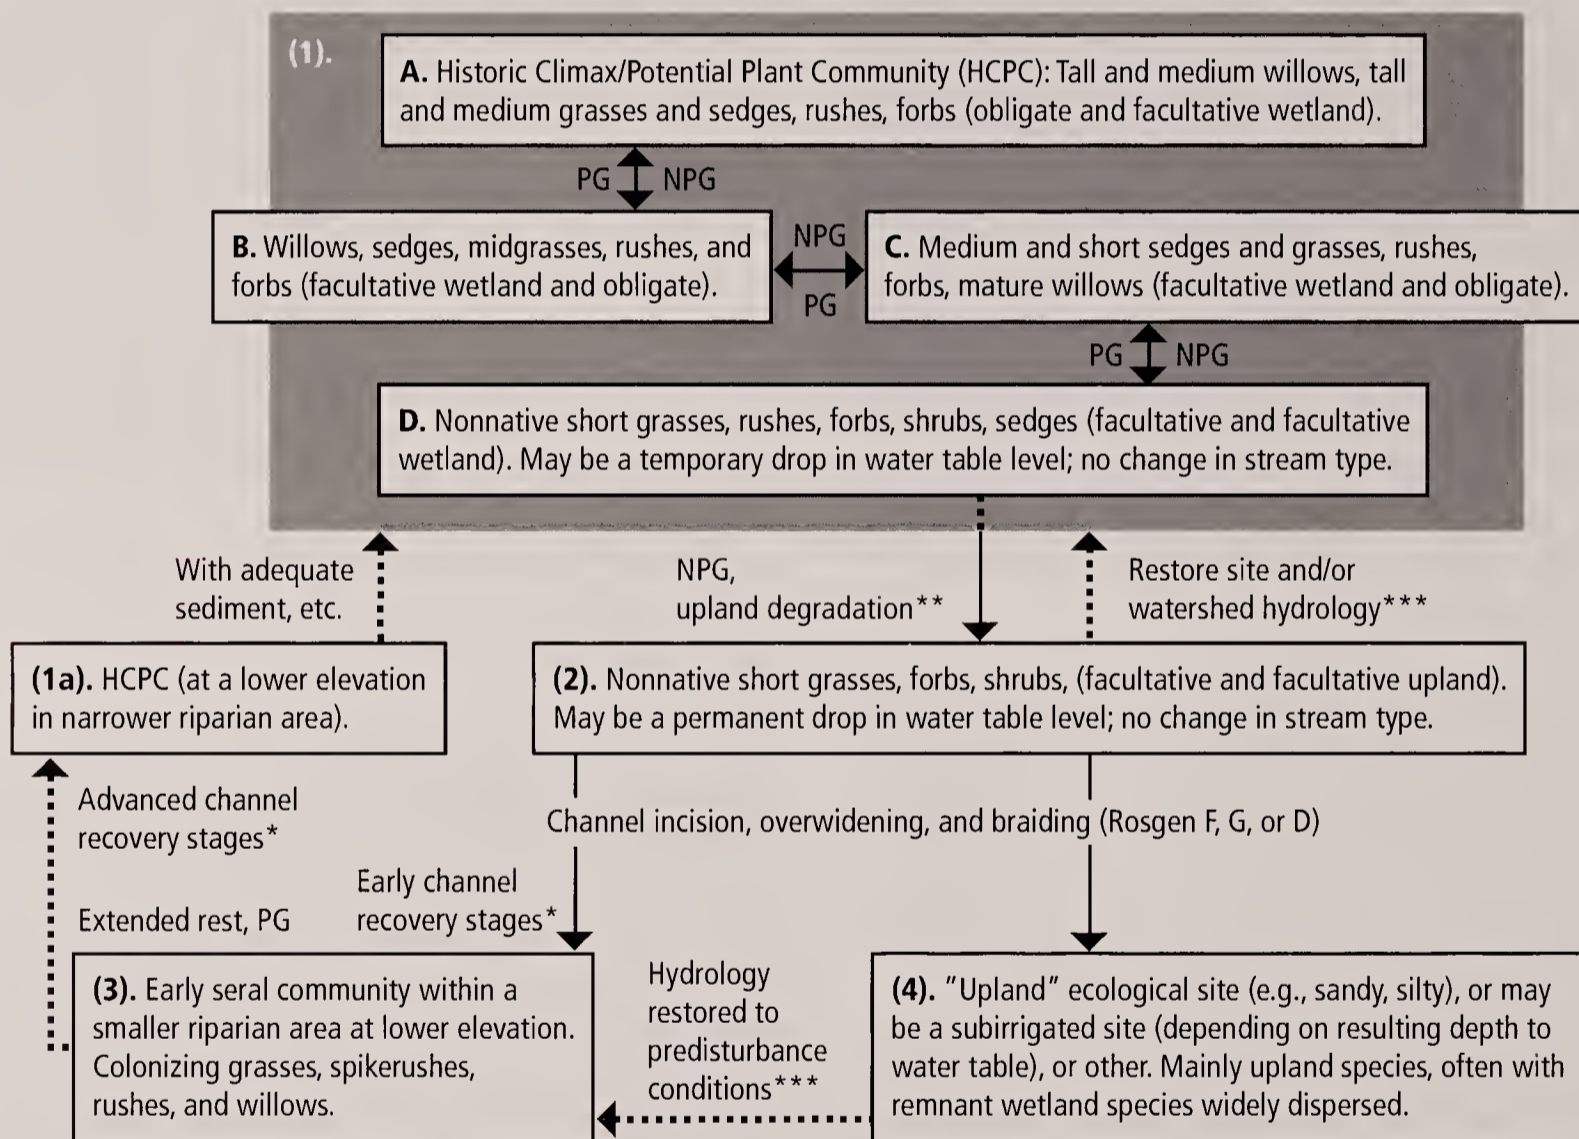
(1).

A. Historic Climax/Potential Plant Community (HCPC): Tall and medium willows, tall and medium grasses and sedges, rushes, forbs (obligate and facultative wetland).

PG NPG

B. Willows, sedges, midgrasses, rushes, and forbs (facultative wetland and obligate).

NPG

PG

C. Medium and short sedges and grasses, rushes, forbs, mature willows (facultative wetland and obligate).

PG NPG

D. Nonnative short grasses, rushes, forbs, shrubs, sedges (facultative and facultative wetland). May be a temporary drop in water table level; no change in stream type.

With adequate sediment, etc.

NPG, upland degradation**

Restore site and/or watershed hydrology***

(1a). HCPC (at a lower elevation in narrower riparian area).

(2). Nonnative short grasses, forbs, shrubs, (facultative and facultative upland). May be a permanent drop in water table level; no change in stream type.

Advanced channel recovery stages*

Channel incision, overwidening, and braiding (Rosgen F, G, or D)

Early channel recovery stages*

Extended rest, PG

(3). Early seral community within a smaller riparian area at lower elevation. Colonizing grasses, spikerushes, rushes, and willows.

Hydrology restored to predisturbance conditions***

(4). "Upland" ecological site (e.g., sandy, silty), or may be a subirrigated site (depending on resulting depth to water table), or other. Mainly upland species, often with remnant wetland species widely dispersed.